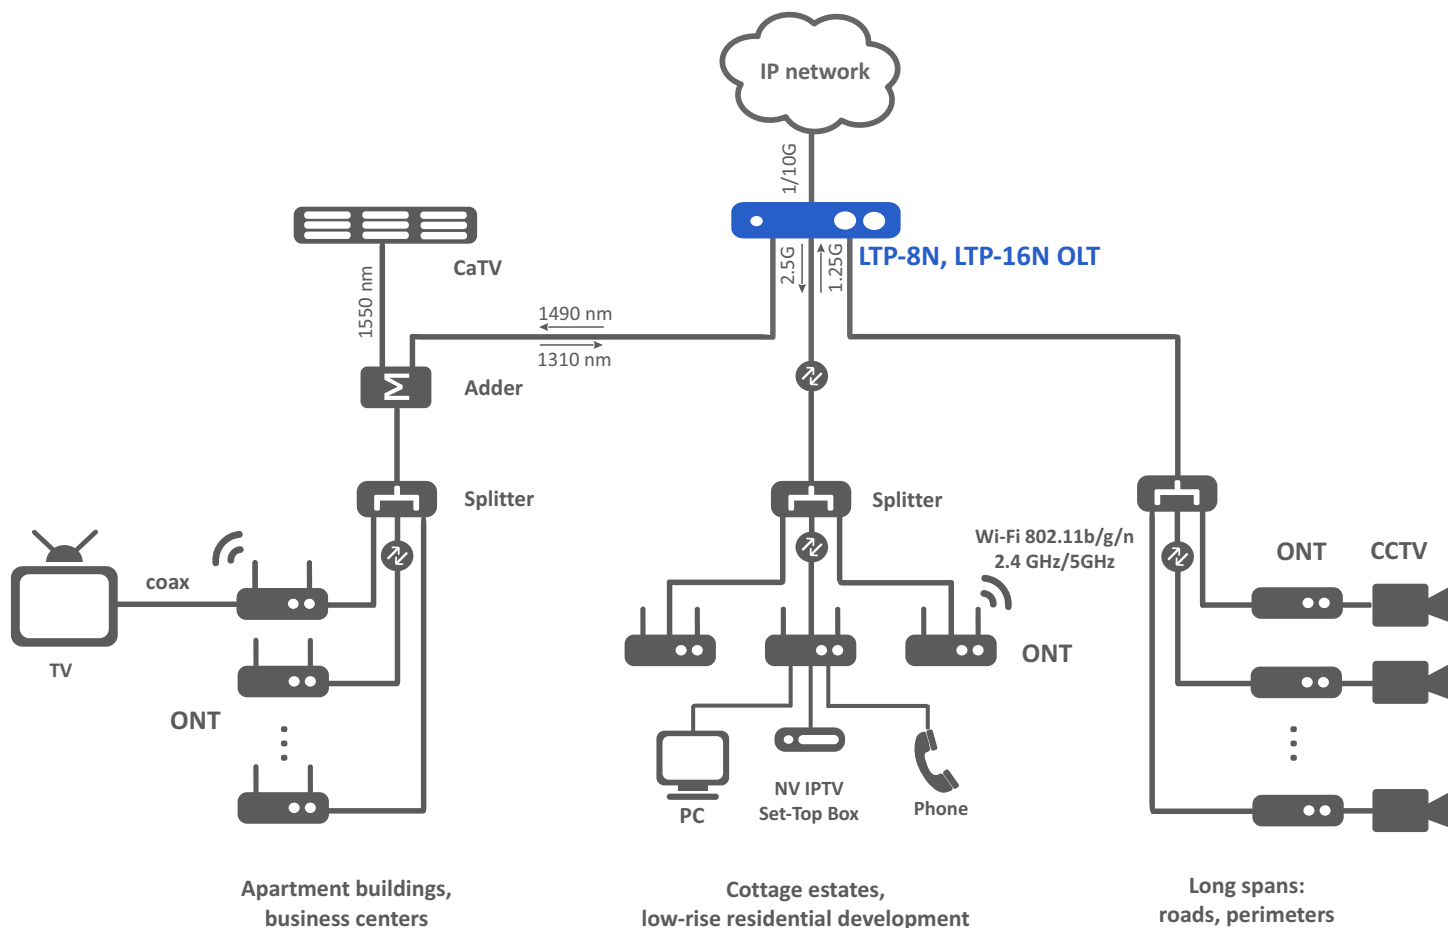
IP network

1/10G

LTP-8N, LTP-16N OLT

2.5G

1.25G

CaTV

1550 nm

1490 nm

1310 nm

Adder

Splitter

Splitter

Wi-Fi 802.11b/g/n
2.4 GHz/5GHz

ONT

CCTV

coax

TV

ONT

ONT

PC

NV IPTV
Set-Top Box

Phone

Apartment buildings,
business centers

Cottage estates,
low-rise residential development

Long spans:
roads, perimeters